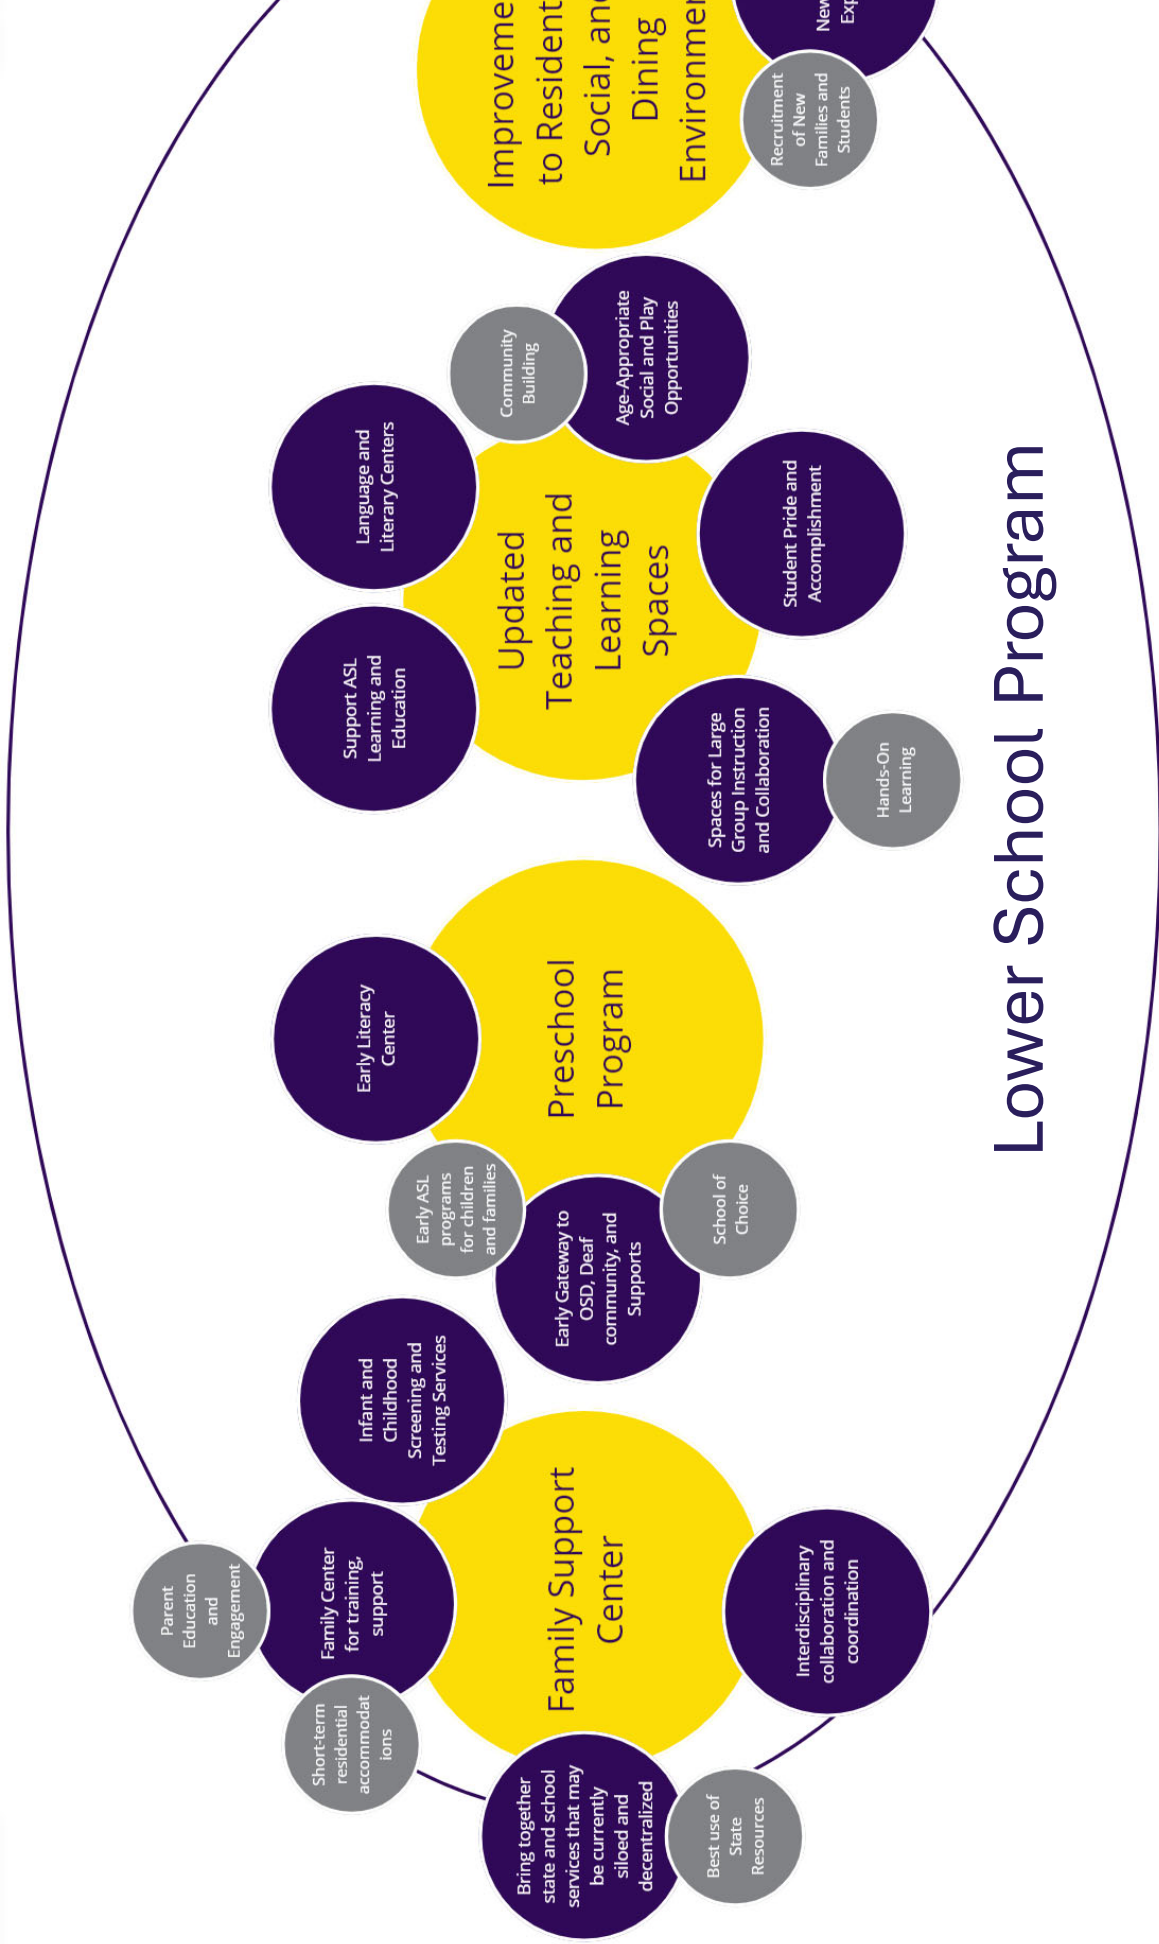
Lower School Program

Family Support Center

Parent Education and Engagement

Family Center for training, support

Short-term residential accommodations

Bring together state and school services that may be currently siloed and decentralized

Best use of State Resources

Interdisciplinary collaboration and coordination

Infant and Childhood Screening and Testing Services

Early Gateway to OSD, Deaf community, and Supports

Early ASL programs for children and families

School of Choice

Preschool Program

Early Literacy Center

Updated Teaching and Learning Spaces

Support ASL Learning and Education

Language and Literary Centers

Spaces for Large Group Instruction and Collaboration

Hands-On Learning

Student Pride and Accomplishment

Age-Appropriate Social and Play Opportunities

Community Building

Improveme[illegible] to Resident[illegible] Social, an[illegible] Dining Environmen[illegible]

Recruitment of New Families and Students

New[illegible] Exp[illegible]